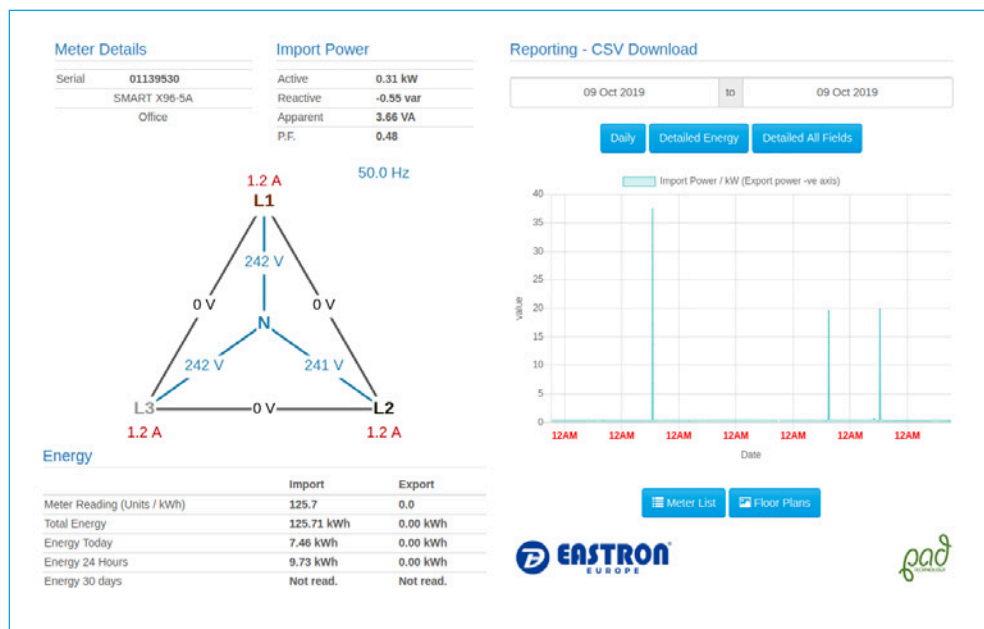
Meter Details

| Serial | 01139530 |
|---|---|
| SMART X96-5A | |
| Office | |

Import Power

| Active | 0.31 kW |
|---|---|
| Reactive | -0.55 var |
| Apparent | 3.66 VA |
| P.F. | 0.48 |

1.2 A
L1
50.0 Hz
242 V
0 V
0 V
N
242 V
241 V
L3
0 V
L2
1.2 A
1.2 A

Energy

| | Import | Export |
|---|---|---|
| Meter Reading (Units / kWh) | 125.7 | 0.0 |
| Total Energy | 125.71 kWh | 0.00 kWh |
| Energy Today | 7.46 kWh | 0.00 kWh |
| Energy 24 Hours | 9.73 kWh | 0.00 kWh |
| Energy 30 days | Not read. | Not read. |

Reporting - CSV Download

09 Oct 2019 to 09 Oct 2019

Daily | Detailed Energy | Detailed All Fields

Import Power / kW (Export power -ve axis)

40
35
30
25
20
15
10
5
0
value
12AM 12AM 12AM 12AM 12AM 12AM 12AM
Date

Meter List | Floor Plans

EASTRON
EUROPE

pad